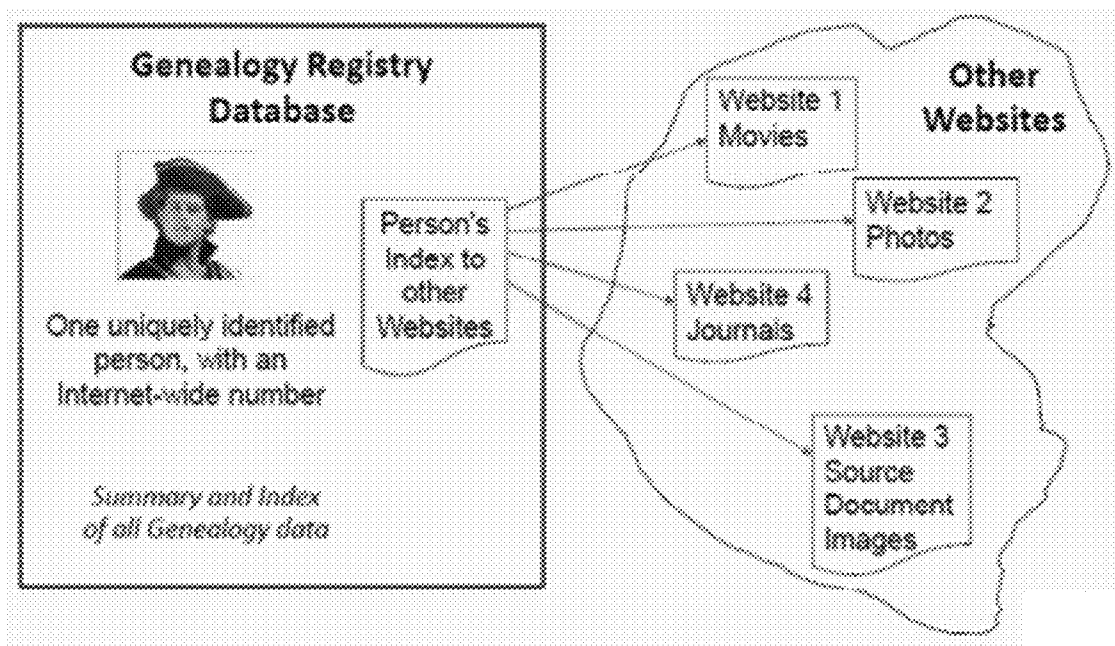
Genealogy Registry Database

One uniquely identified person, with an Internet-wide number

*Summary and Index of all Genealogy data*

Person's Index to other Websites

Other Websites

Website 1 Movies

Website 2 Photos

Website 4 Journals

Website 3 Source Document Images